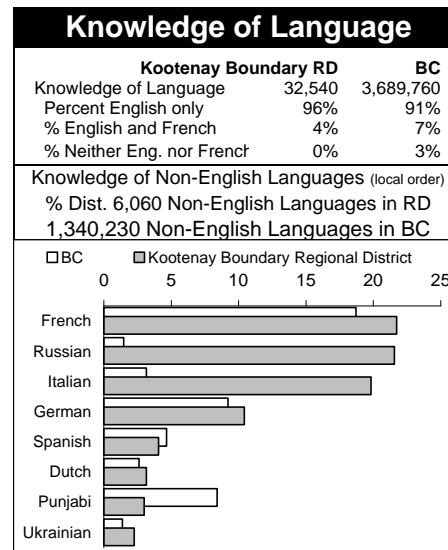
Knowledge of Language

| | Kootenay Boundary RD | BC |
|---|---|---|
| Knowledge of Language | 32,540 | 3,689,760 |
| Percent English only | 96% | 91% |
| % English and French | 4% | 7% |
| % Neither Eng. nor French | 0% | 3% |

Knowledge of Non-English Languages (local order)
% Dist. 6,060 Non-English Languages in RD
1,340,230 Non-English Languages in BC

BC
Kootenay Boundary Regional District

0 5 10 15 20 25

French
Russian
Italian
German
Spanish
Dutch
Punjabi
Ukrainian